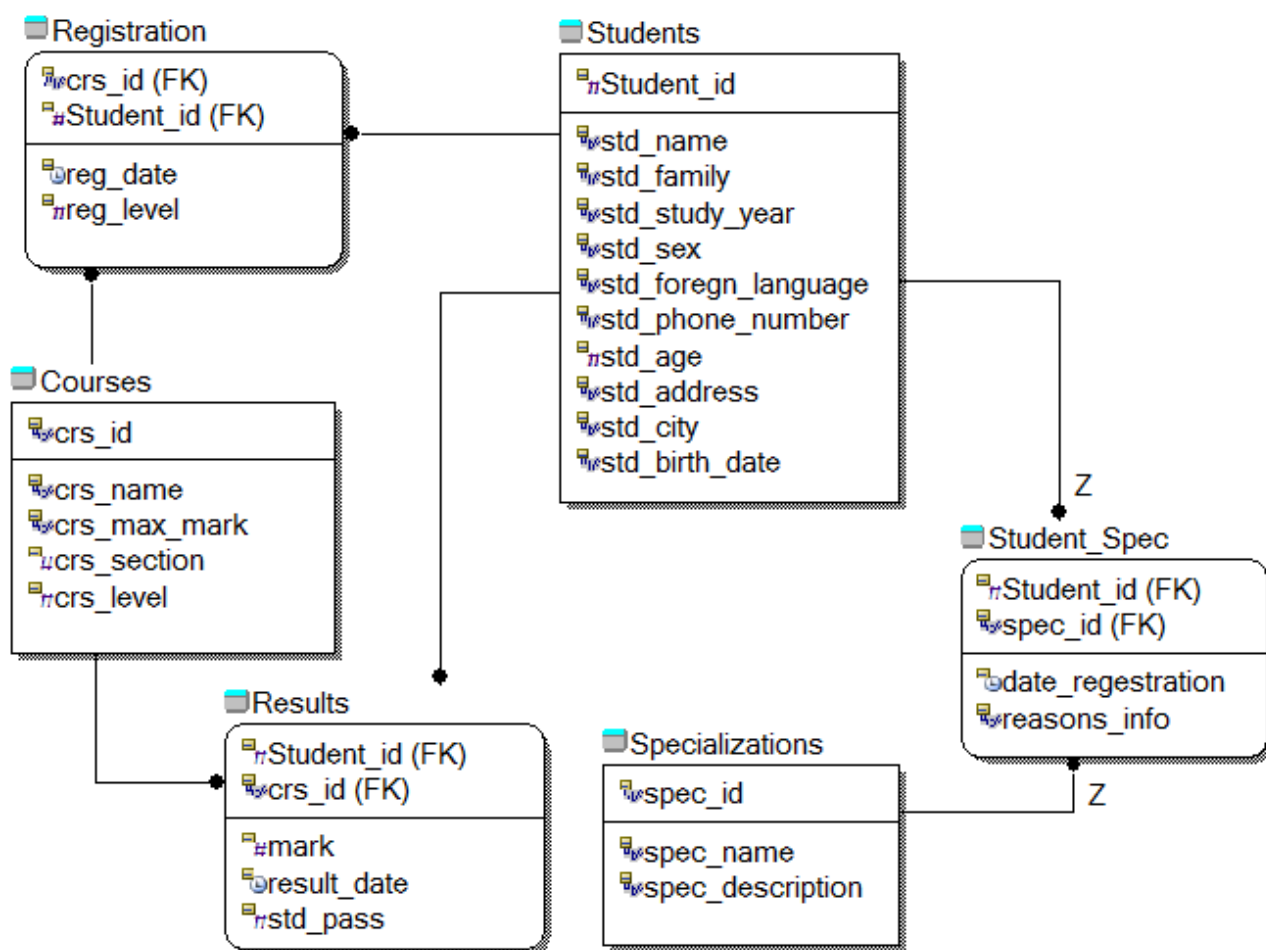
Registration
crs_id (FK)
Student_id (FK)
reg_date
reg_level

Students
Student_id
std_name
std_family
std_study_year
std_sex
std_foregn_language
std_phone_number
std_age
std_address
std_city
std_birth_date

Courses
crs_id
crs_name
crs_max_mark
crs_section
crs_level

Z

Student_Spec
Student_id (FK)
spec_id (FK)
date_regestration
reasons_info

Results
Student_id (FK)
crs_id (FK)
mark
result_date
std_pass

Specializations
spec_id
spec_name
spec_description

Z